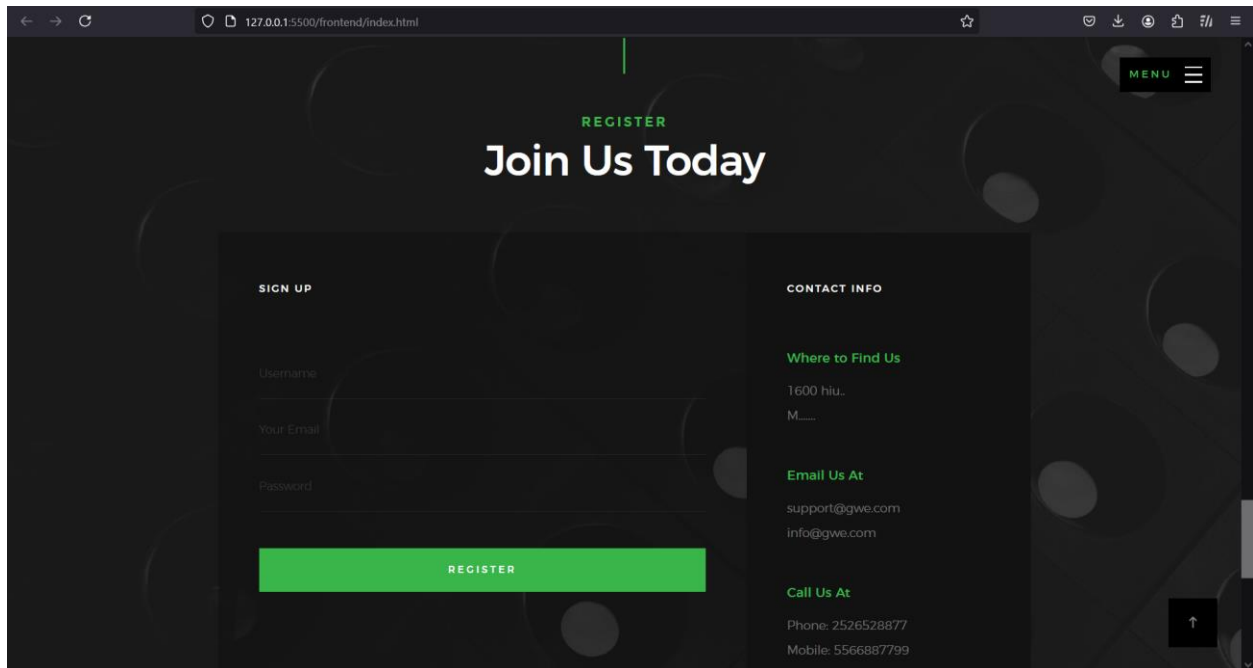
127.0.0.1:5500/frontend/index.html

MENU

REGISTER

Join Us Today

SIGN UP

Username

Your Email

Password

REGISTER

CONTACT INFO

Where to Find Us

1600 hiu..

M......

Email Us At

support@gwe.com

info@gwe.com

Call Us At

Phone: 2526528877

Mobile: 5566887799